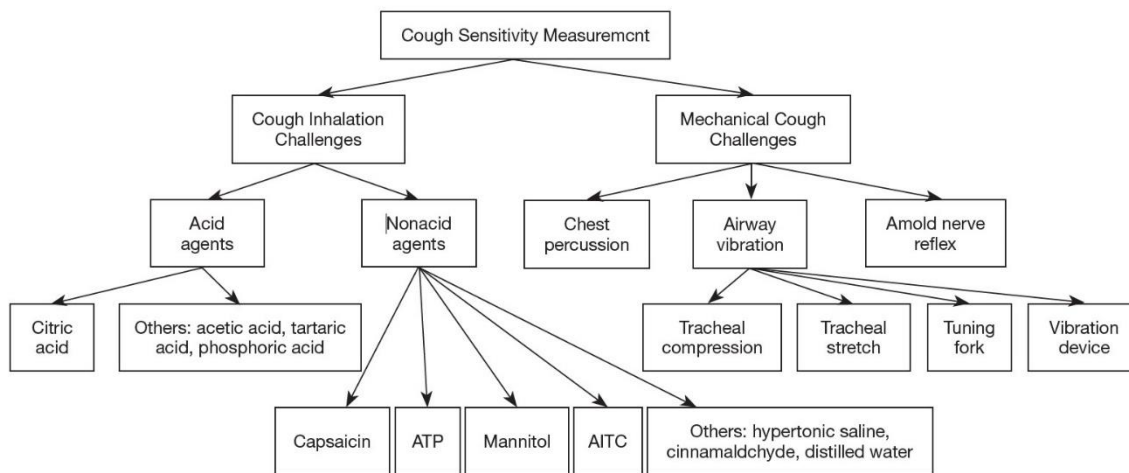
Cough Sensitivity Measuremcnt

Cough Inhalation Challenges

Mechanical Cough Challenges

Acid agents

Nonacid agents

Chest percussion

Airway vibration

Amold nerve reflex

Citric acid

Others: acetic acid, tartaric acid, phosphoric acid

Tracheal compression

Tracheal stretch

Tuning fork

Vibration device

Capsaicin

ATP

Mannitol

AITC

Others: hypertonic saline, cinnamaldchyde, distilled water